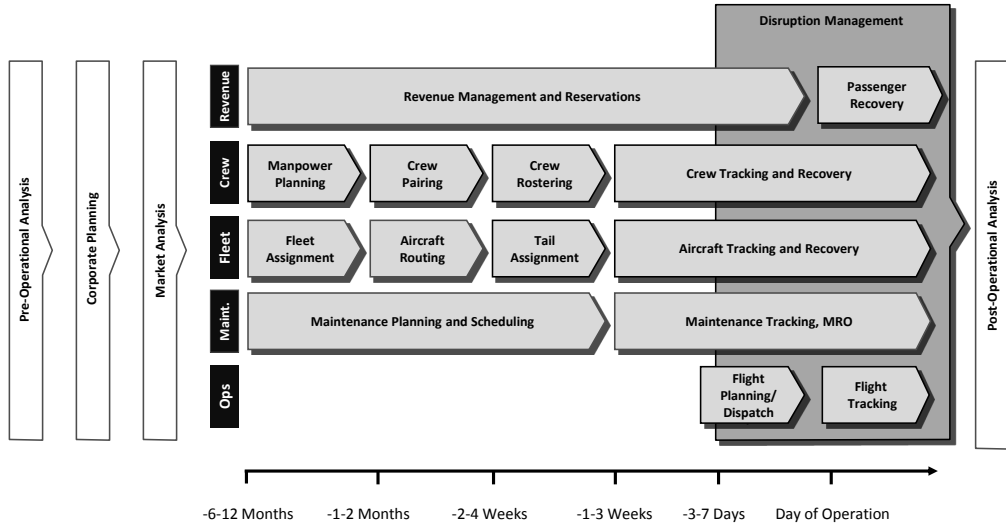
Disruption Management

Pre-Operational Analysis

Corporate Planning

Market Analysis

Revenue

Revenue Management and Reservations

Passenger Recovery

Crew

Manpower Planning

Crew Pairing

Crew Rostering

Crew Tracking and Recovery

Fleet

Fleet Assignment

Aircraft Routing

Tail Assignment

Aircraft Tracking and Recovery

Maint.

Maintenance Planning and Scheduling

Maintenance Tracking, MRO

Ops

Flight Planning/ Dispatch

Flight Tracking

Post-Operational Analysis

-6-12 Months

-1-2 Months

-2-4 Weeks

-1-3 Weeks

-3-7 Days

Day of Operation